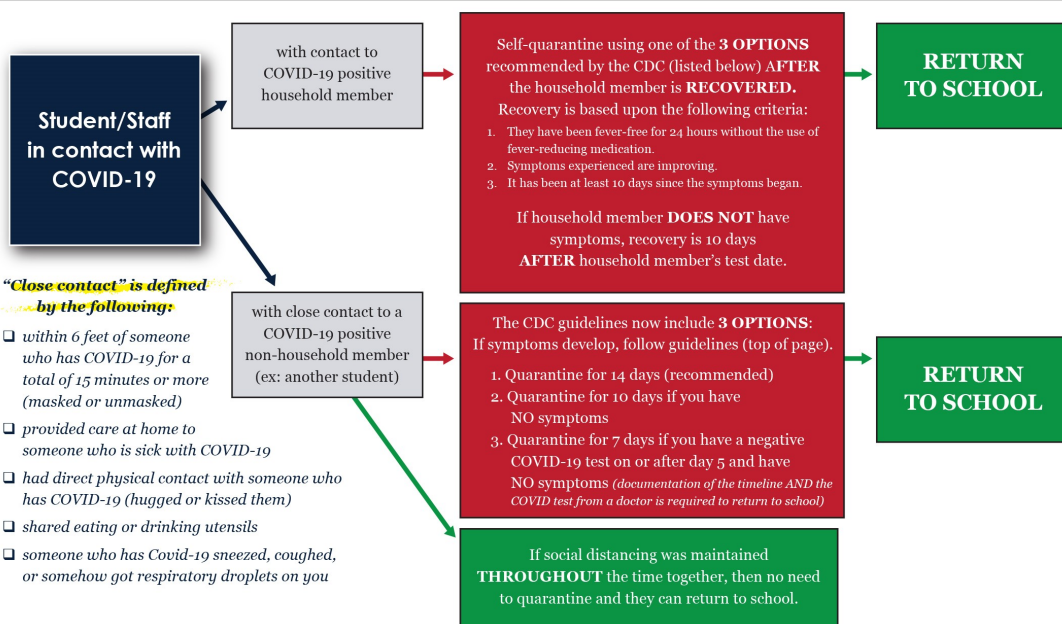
Student/Staff in contact with COVID-19

with contact to COVID-19 positive household member

Self-quarantine using one of the 3 OPTIONS recommended by the CDC (listed below) AFTER the household member is RECOVERED.

Recovery is based upon the following criteria:

1. They have been fever-free for 24 hours without the use of fever-reducing medication.
2. Symptoms experienced are improving.
3. It has been at least 10 days since the symptoms began.

If household member DOES NOT have symptoms, recovery is 10 days AFTER household member's test date.

RETURN TO SCHOOL

"Close contact" is defined by the following:

❑ within 6 feet of someone who has COVID-19 for a total of 15 minutes or more (masked or unmasked)

❑ provided care at home to someone who is sick with COVID-19

❑ had direct physical contact with someone who has COVID-19 (hugged or kissed them)

❑ shared eating or drinking utensils

❑ someone who has Covid-19 sneezed, coughed, or somehow got respiratory droplets on you

with close contact to a COVID-19 positive non-household member (ex: another student)

The CDC guidelines now include 3 OPTIONS:
If symptoms develop, follow guidelines (top of page).

1. Quarantine for 14 days (recommended)
2. Quarantine for 10 days if you have NO symptoms
3. Quarantine for 7 days if you have a negative COVID-19 test on or after day 5 and have NO symptoms (documentation of the timeline AND the COVID test from a doctor is required to return to school)

RETURN TO SCHOOL

If social distancing was maintained THROUGHOUT the time together, then no need to quarantine and they can return to school.